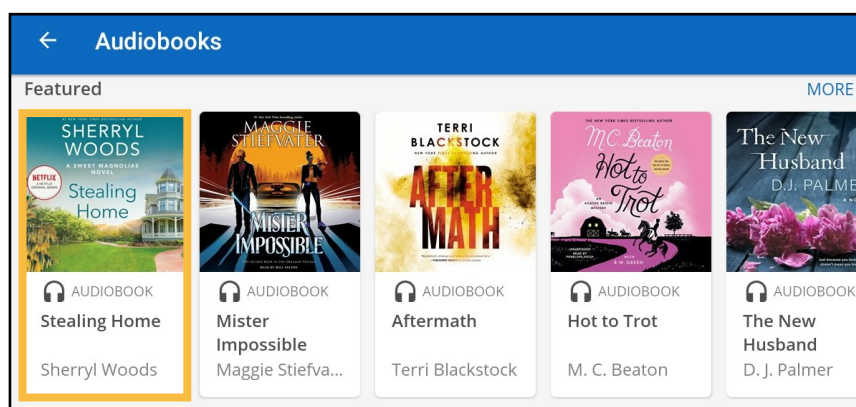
Audiobooks

Featured

MORE

SHERRYL WOODS
A SWEET MAGNOLIAS NOVEL
NETFLIX
Stealing Home

MAGGIE STIEFVATER
MISTER IMPOSSIBLE

TERRI BLACKSTOCK
AFTER MATH

M.C. Beaton
Hot to Trot

The New Husband
D.J. PALMER

AUDIOBOOK
Stealing Home
Sherryl Woods

AUDIOBOOK
Mister Impossible
Maggie Stiefva...

AUDIOBOOK
Aftermath
Terri Blackstock

AUDIOBOOK
Hot to Trot
M. C. Beaton

AUDIOBOOK
The New Husband
D. J. Palmer